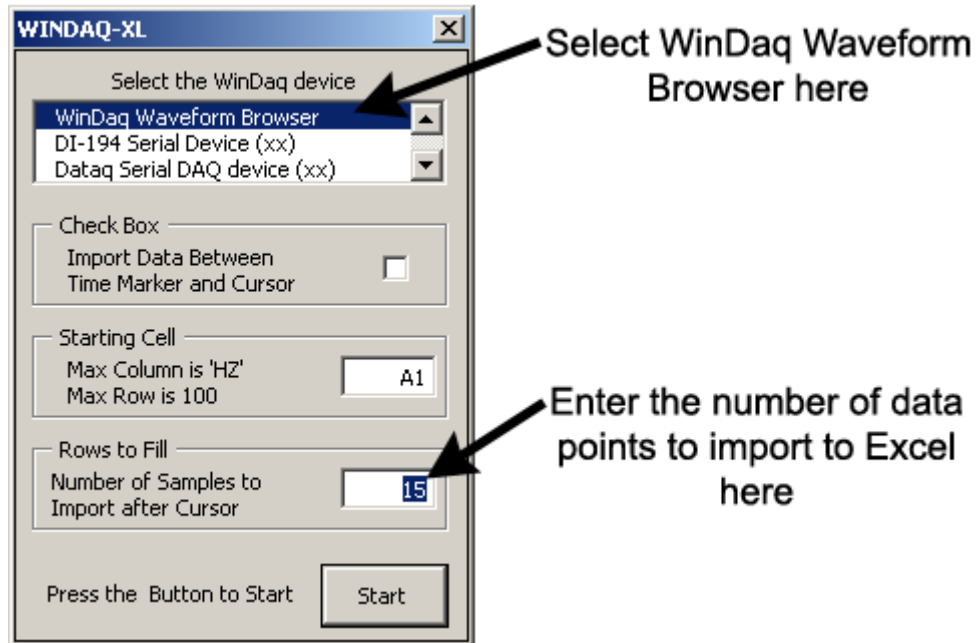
WINDAQ-XL

Select the WinDaq device

WinDaq Waveform Browser
DI-194 Serial Device (xx)
Dataq Serial DAQ device (xx)

Select WinDaq Waveform Browser here

Check Box

Import Data Between Time Marker and Cursor

Starting Cell

Max Column is 'HZ'
Max Row is 100

A1

Rows to Fill

Number of Samples to Import after Cursor

15

Enter the number of data points to import to Excel here

Press the Button to Start

Start